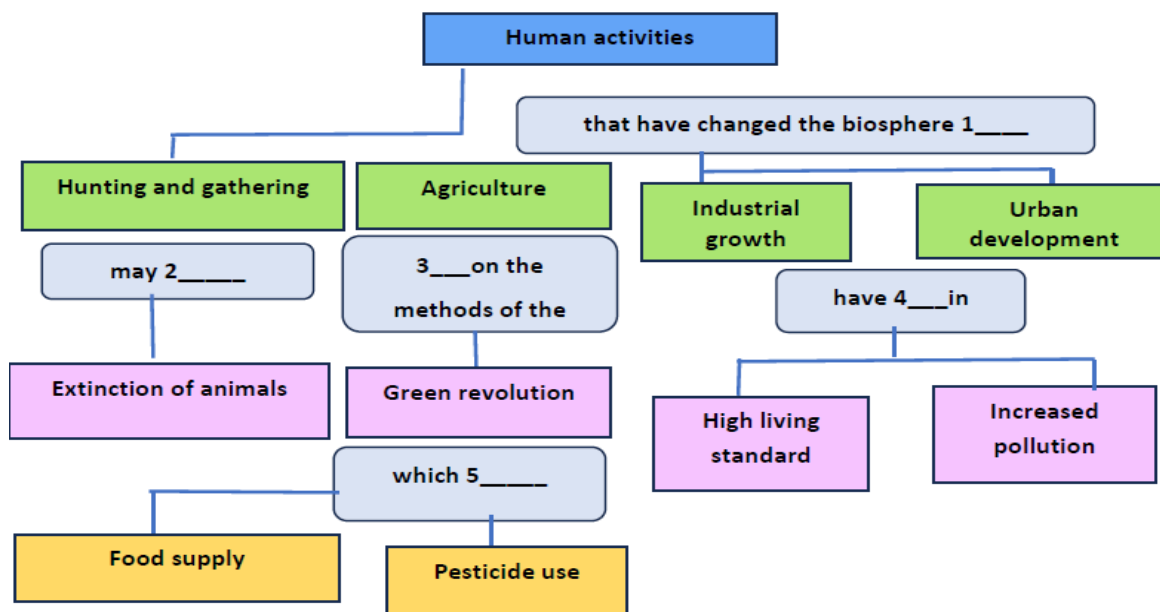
Human activities

that have changed the biosphere 1____

Hunting and gathering

Agriculture

Industrial growth

Urban development

may 2_____

3___on the methods of the

have 4___in

Extinction of animals

Green revolution

High living standard

Increased pollution

which 5_____

Food supply

Pesticide use